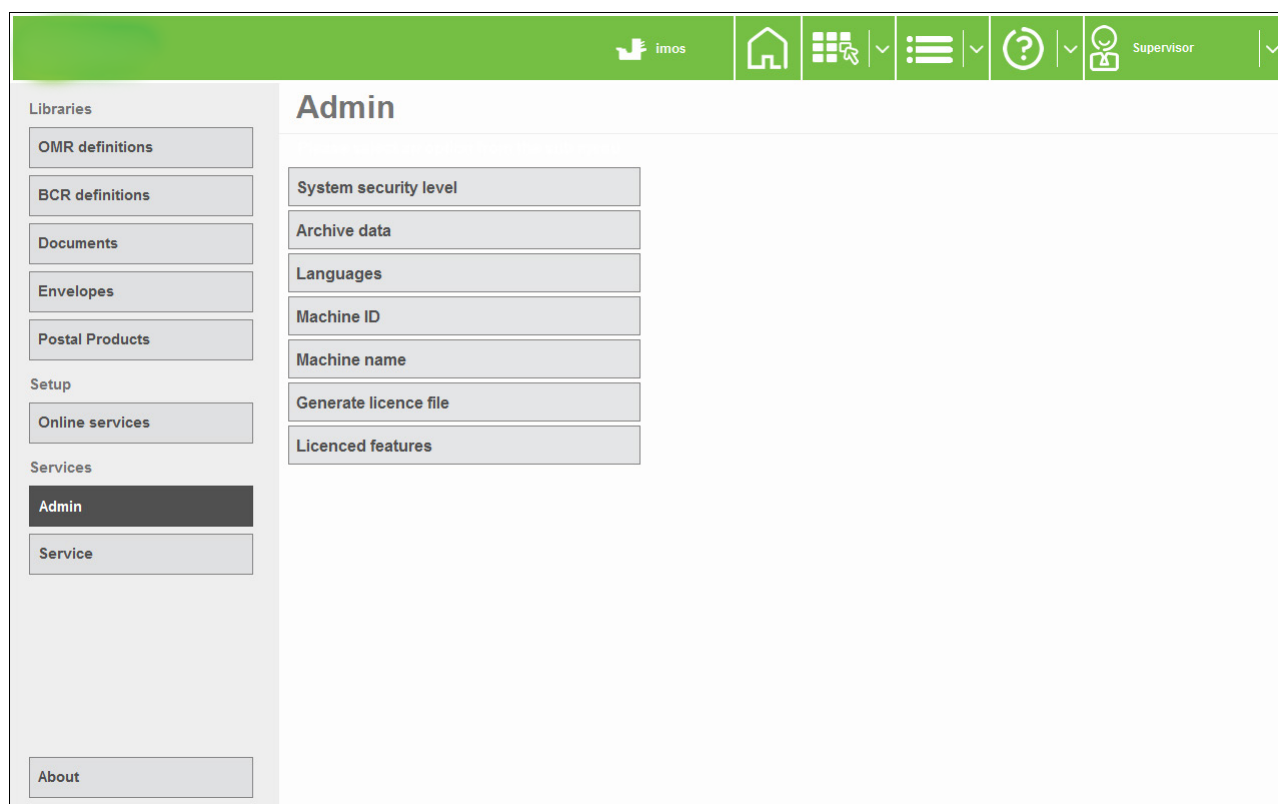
imos

Supervisor

Libraries

OMR definitions

BCR definitions

Documents

Envelopes

Postal Products

Setup

Online services

Services

Admin

Service

About

Admin

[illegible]

System security level

Archive data

Languages

Machine ID

Machine name

Generate licence file

Licenced features